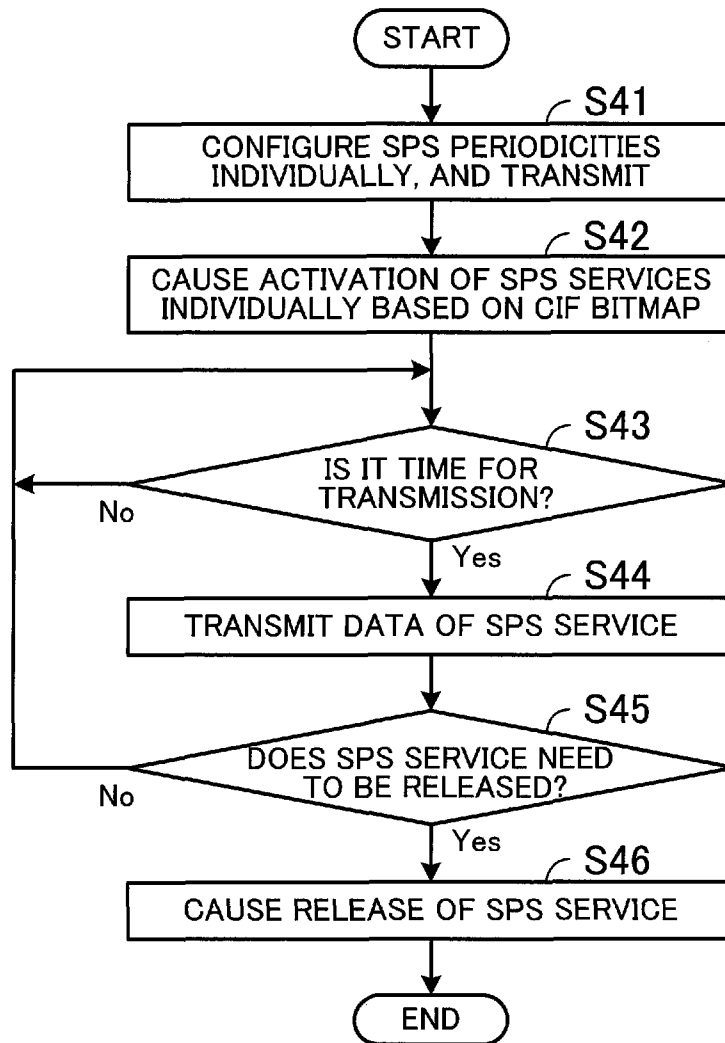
START

S41

CONFIGURE SPS PERIODICITIES INDIVIDUALLY, AND TRANSMIT

S42

CAUSE ACTIVATION OF SPS SERVICES INDIVIDUALLY BASED ON CIF BITMAP

S43

IS IT TIME FOR TRANSMISSION?

No

Yes

S44

TRANSMIT DATA OF SPS SERVICE

S45

DOES SPS SERVICE NEED TO BE RELEASED?

No

Yes

S46

CAUSE RELEASE OF SPS SERVICE

END